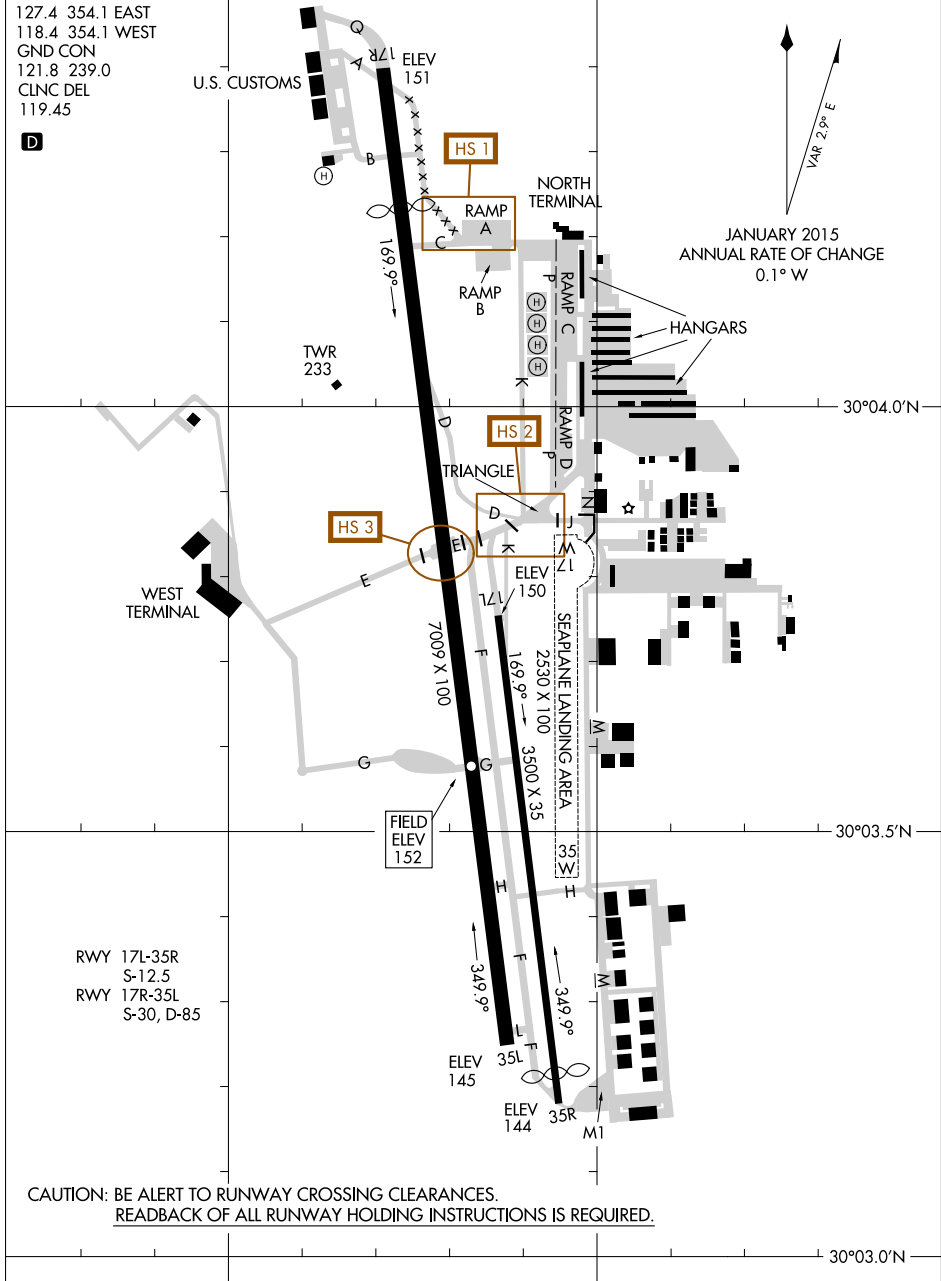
127.4 354.1 EAST
118.4 354.1 WEST
GND CON
121.8 239.0
CLNC DEL
119.45

D

U.S. CUSTOMS

Q
A
17R
ELEV
151

B

H

HS 1

NORTH
TERMINAL

RAMP
A
C

169.9°

RAMP
B

P
RAMP
C

H
H
H
H

HANGARS

TWR
233

K

VAR 2.9° E

JANUARY 2015
ANNUAL RATE OF CHANGE
0.1° W

30°04.0'N

D

HS 2

RAMP
D
P

TRIANGLE

N
J
D
I
K
M

HS 3

I
E

17

WEST
TERMINAL

E

ELEV
150
17L

7009 X 100

F

169.9°

2530 X 100
SEAPLANE LANDING AREA

3500 X 35

M

G
G

FIELD
ELEV
152

30°03.5'N

35
W

H
H

RWY 17L-35R
S-12.5
RWY 17R-35L
S-30, D-85

349.9°

F

M

349.9°

L
F
ELEV
145
35L

ELEV
144
35R
M1

CAUTION: BE ALERT TO RUNWAY CROSSING CLEARANCES.
READBACK OF ALL RUNWAY HOLDING INSTRUCTIONS IS REQUIRED.

30°03.0'N